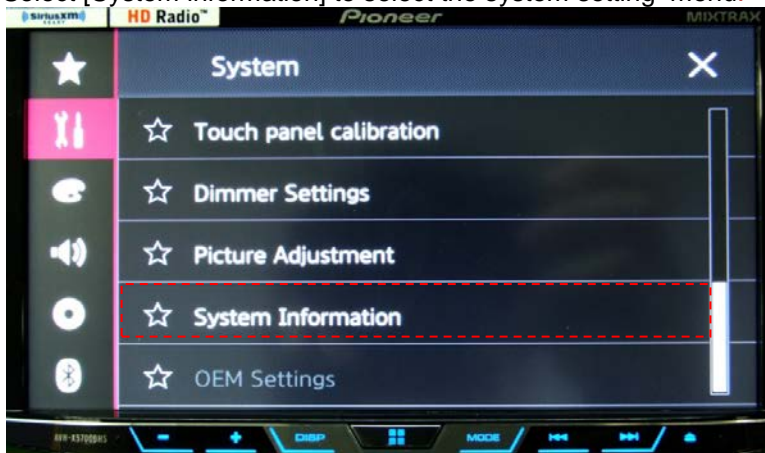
Select [System Information] to select the system setting menu.

SiriusXM READY
HD Radio
Pioneer
MIXTRAX

System

Touch panel calibration
Dimmer Settings
Picture Adjustment
System Information
OEM Settings

AVH-X5700BHS
DISP
MODE